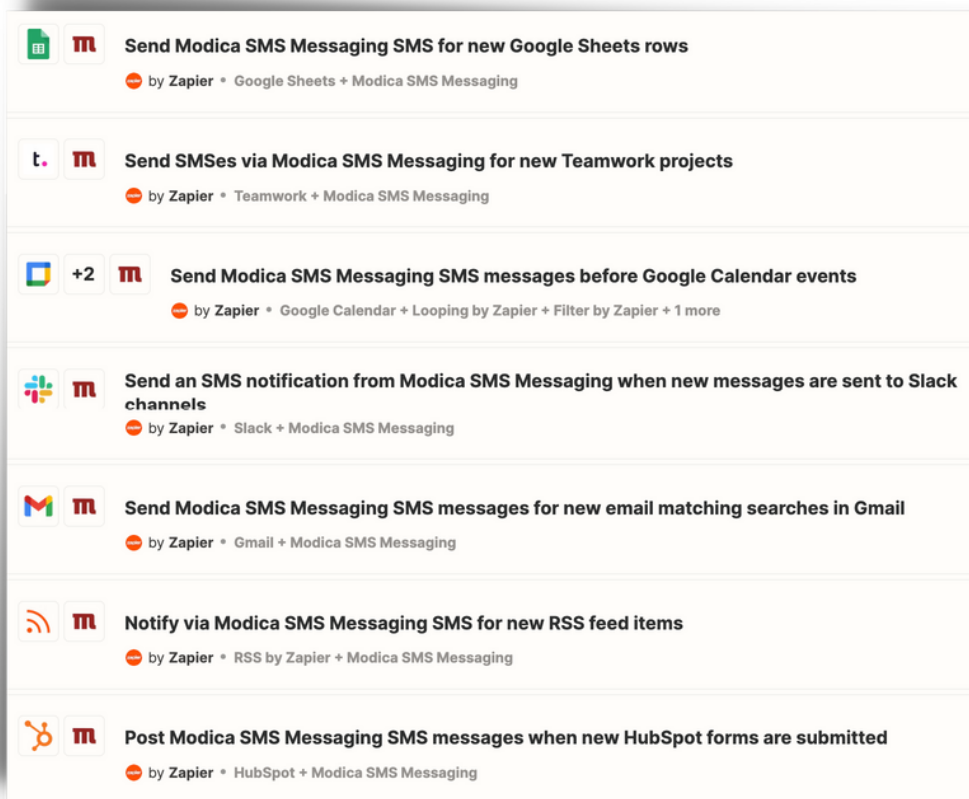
Send Modica SMS Messaging SMS for new Google Sheets rows

by Zapier • Google Sheets + Modica SMS Messaging

t. Send SMSes via Modica SMS Messaging for new Teamwork projects

by Zapier • Teamwork + Modica SMS Messaging

+2 Send Modica SMS Messaging SMS messages before Google Calendar events

by Zapier • Google Calendar + Looping by Zapier + Filter by Zapier + 1 more

Send an SMS notification from Modica SMS Messaging when new messages are sent to Slack channels

by Zapier • Slack + Modica SMS Messaging

Send Modica SMS Messaging SMS messages for new email matching searches in Gmail

by Zapier • Gmail + Modica SMS Messaging

Notify via Modica SMS Messaging SMS for new RSS feed items

by Zapier • RSS by Zapier + Modica SMS Messaging

Post Modica SMS Messaging SMS messages when new HubSpot forms are submitted

by Zapier • HubSpot + Modica SMS Messaging